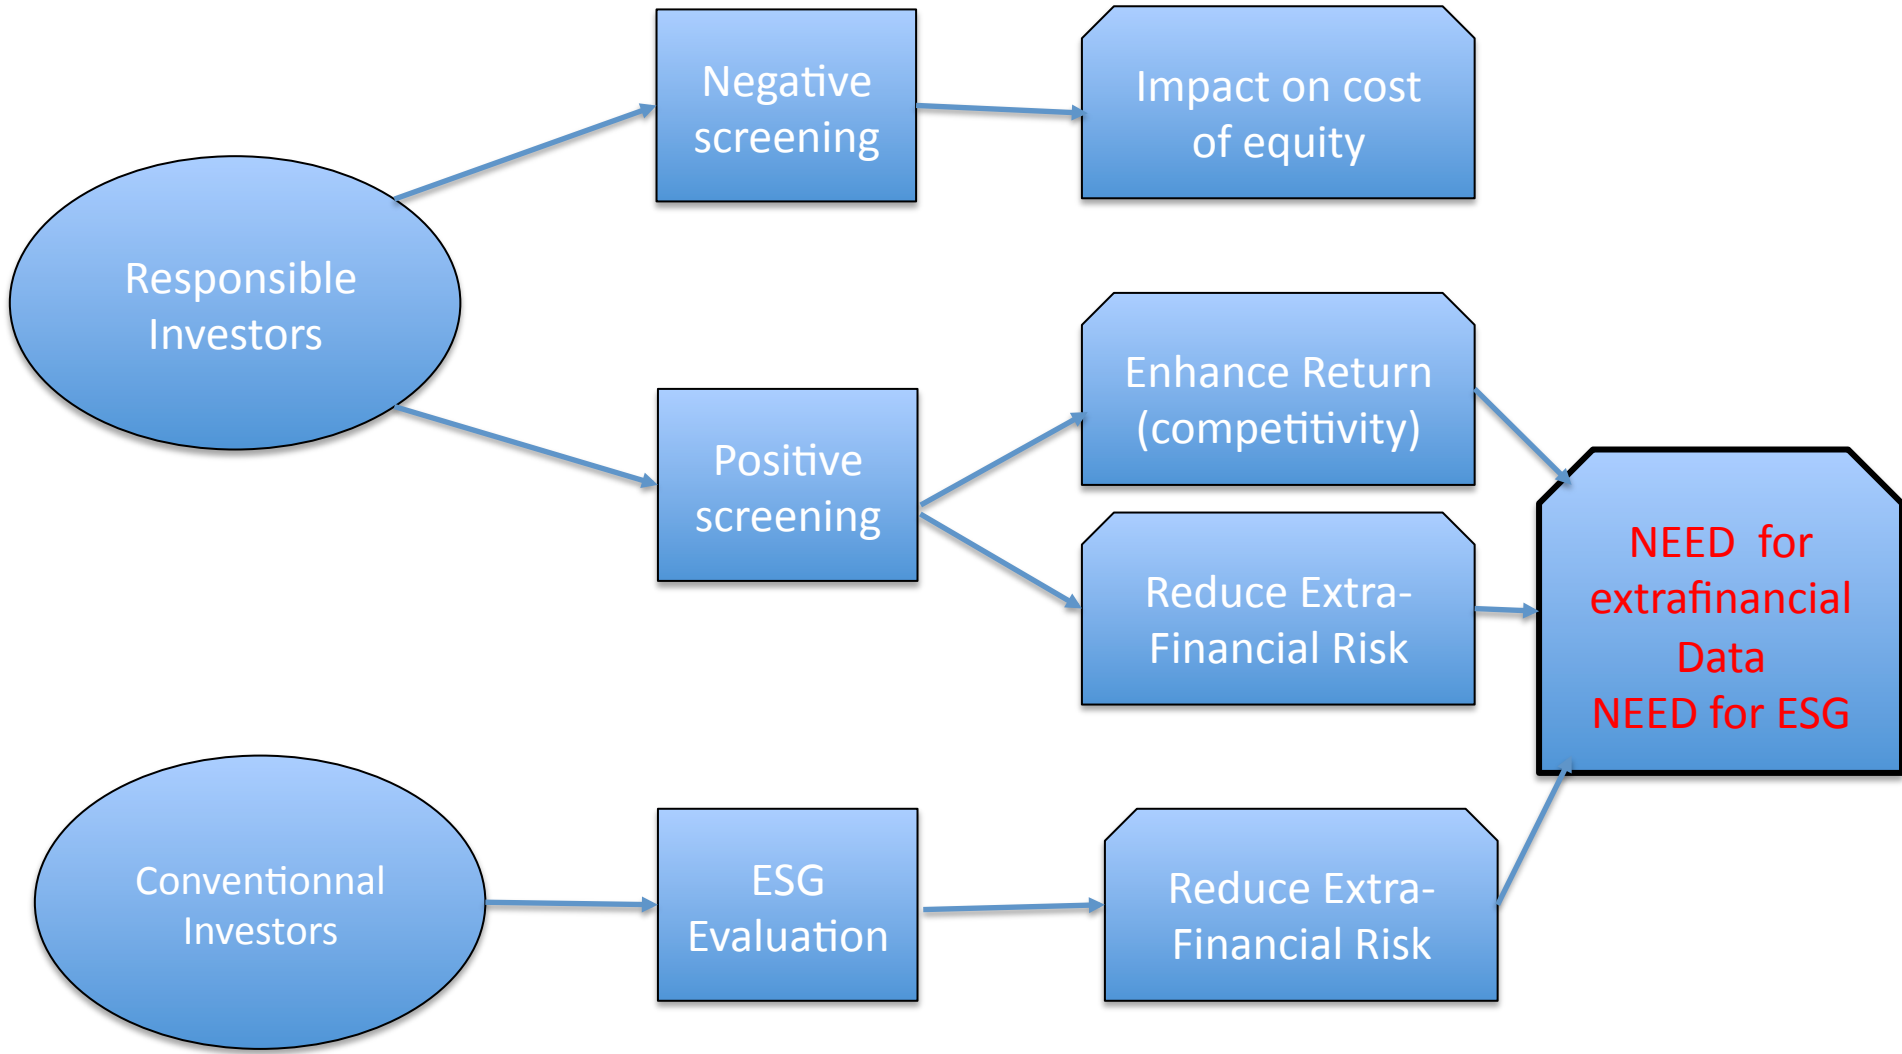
Responsible Investors

Negative screening

Impact on cost of equity

Positive screening

Enhance Return (competitivity)

Reduce Extra-Financial Risk

NEED for extrafinancial Data
NEED for ESG

Conventionnal Investors

ESG Evaluation

Reduce Extra-Financial Risk